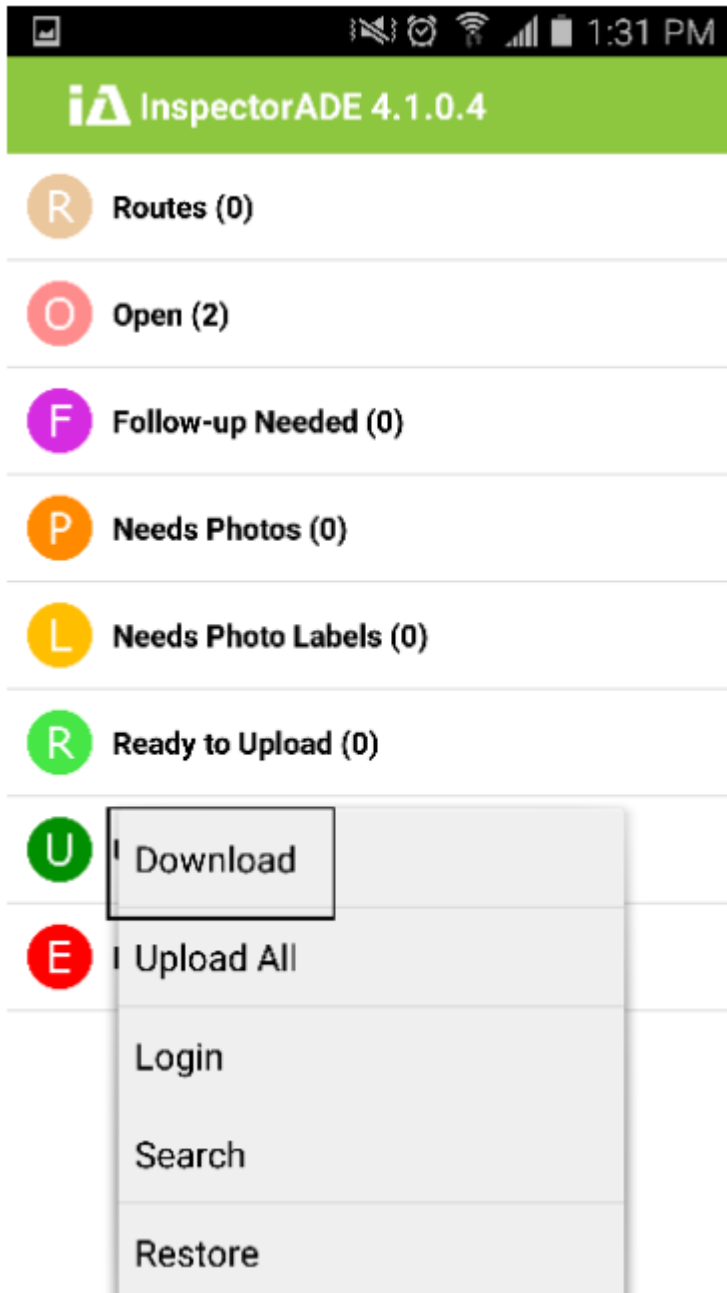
1:31 PM

InspectorADE 4.1.0.4

R Routes (0)

O Open (2)

F Follow-up Needed (0)

P Needs Photos (0)

L Needs Photo Labels (0)

R Ready to Upload (0)

U

E

Download

Upload All

Login

Search

Restore